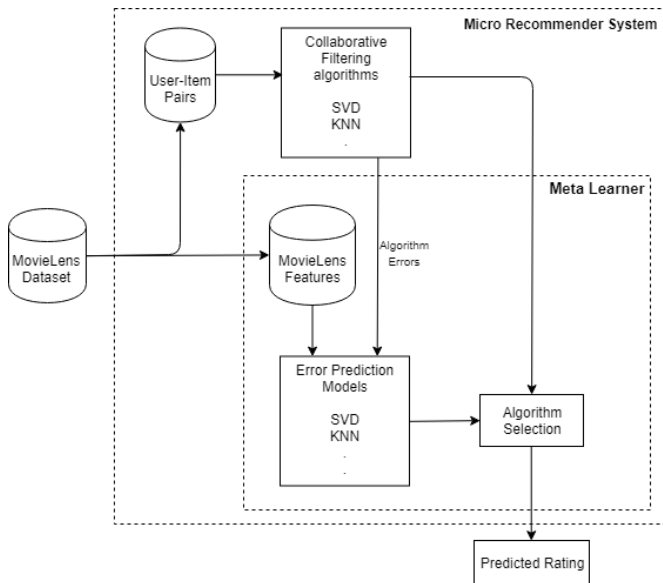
Micro Recommender System

User-Item Pairs

Collaborative Filtering algorithms

SVD
KNN
.

Meta Learner

MovieLens Dataset

MovieLens Features

Algorithm Errors

Error Prediction Models

SVD
KNN
.
.

Algorithm Selection

Predicted Rating